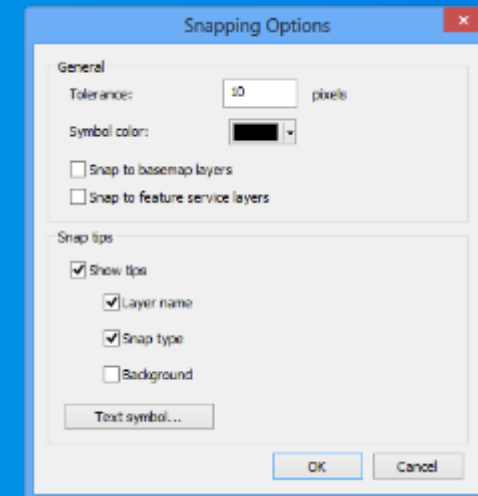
Snapping Options

General

Tolerance: 10 pixels

Symbol color:

Snap to basemap layers

Snap to feature service layers

Snap tips

Show tips

Layer name

Snap type

Background

Text symbol...

OK Cancel